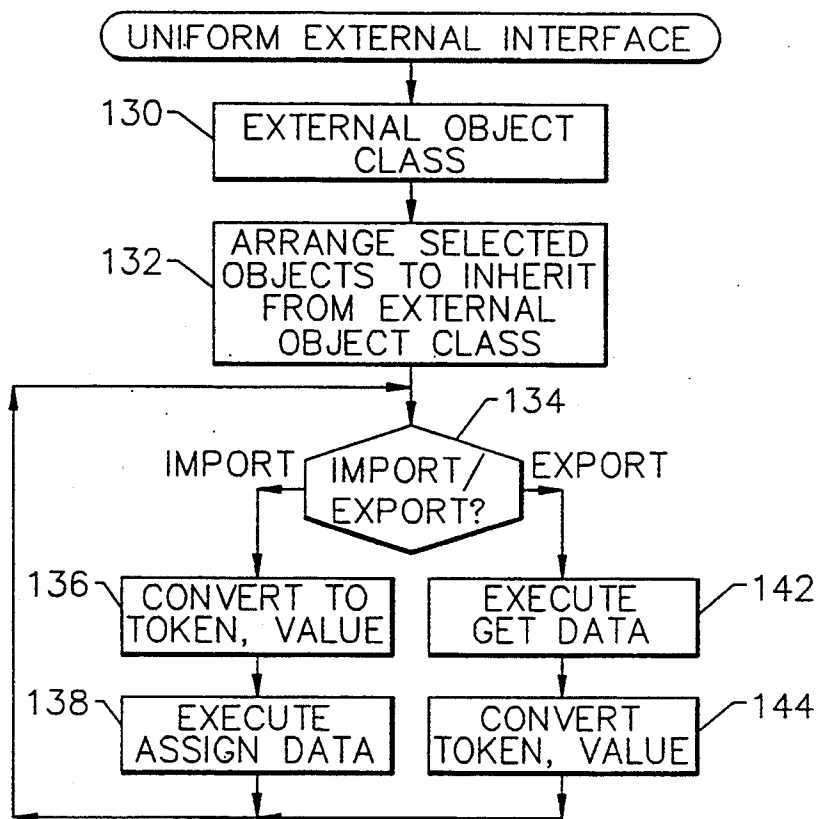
UNIFORM EXTERNAL INTERFACE

130 EXTERNAL OBJECT CLASS

132 ARRANGE SELECTED OBJECTS TO INHERIT FROM EXTERNAL OBJECT CLASS

134

IMPORT

IMPORT/ EXPORT?

EXPORT

136 CONVERT TO TOKEN, VALUE

142 EXECUTE GET DATA

138 EXECUTE ASSIGN DATA

144 CONVERT TOKEN, VALUE